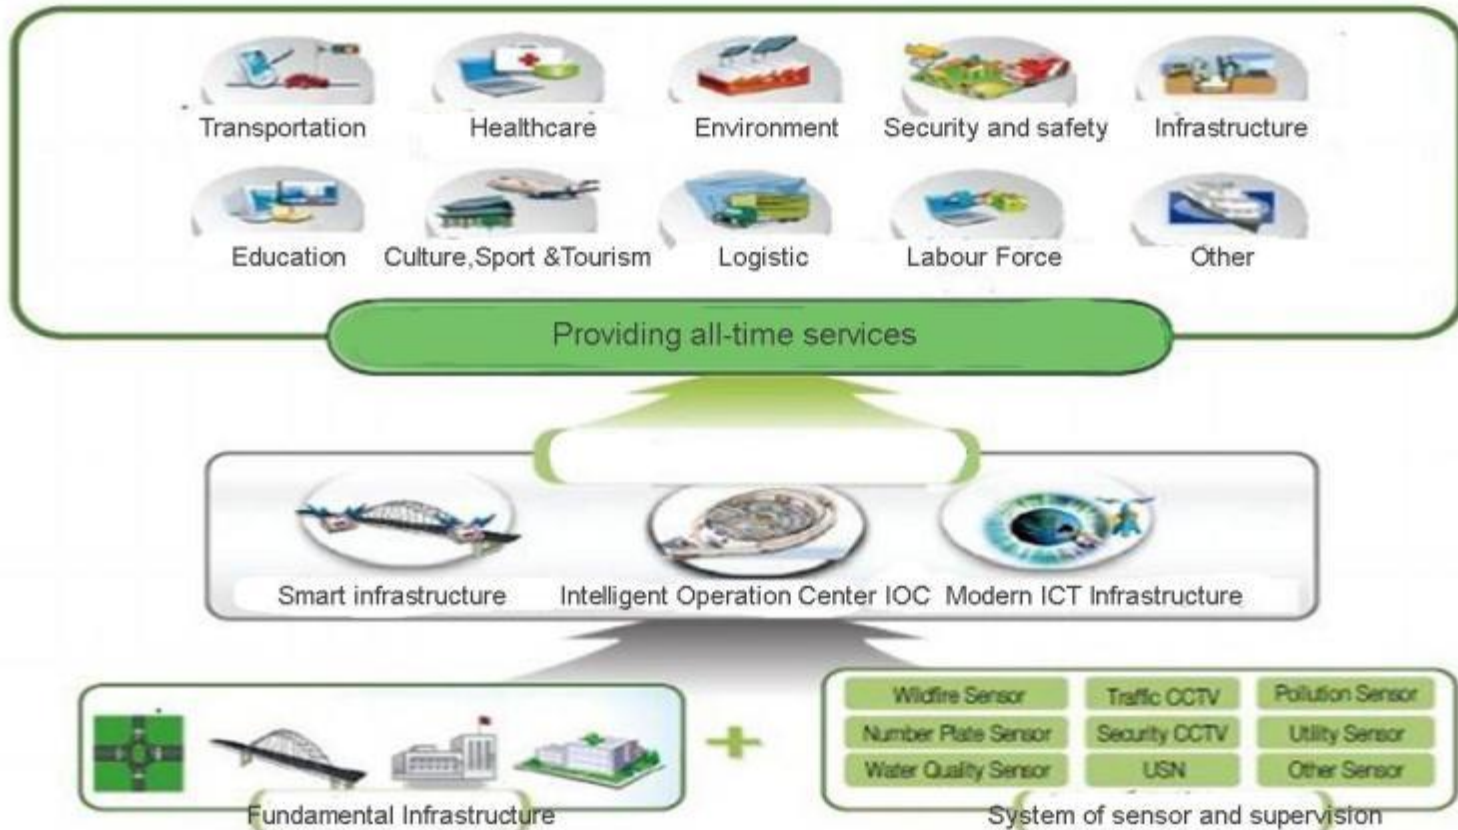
Transportation
Healthcare
Environment
Security and safety
Infrastructure
Education
Culture,Sport &Tourism
Logistic
Labour Force
Other

Providing all-time services

Smart infrastructure
Intelligent Operation Center IOC
Modern ICT Infrastructure

Fundamental Infrastructure

+

| Wildfire Sensor | Traffic CCTV | Pollution Sensor |
|---|---|---|
| Number Plate Sensor | Security CCTV | Utility Sensor |
| Water Quality Sensor | USN | Other Sensor |

System of sensor and supervision